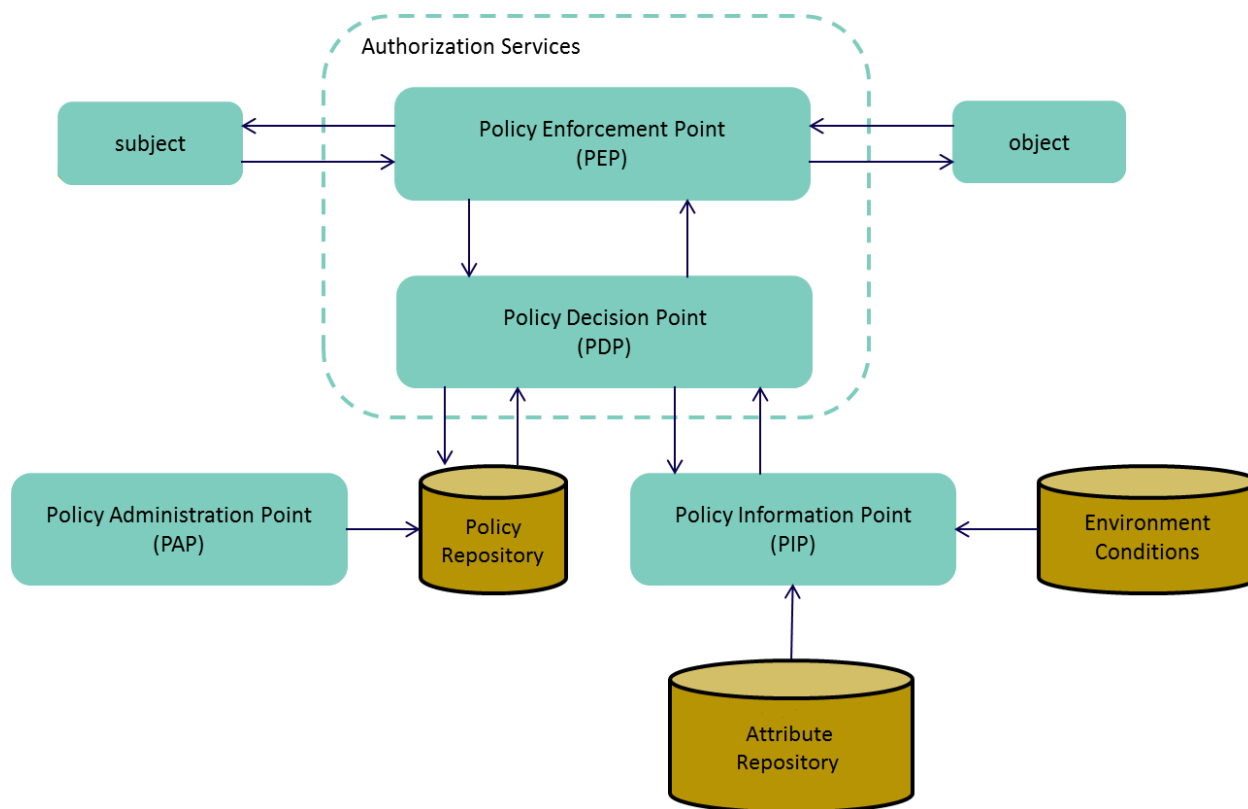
Authorization Services

subject

Policy Enforcement Point
(PEP)

object

Policy Decision Point
(PDP)

Policy Administration Point
(PAP)

Policy
Repository

Policy Information Point
(PIP)

Environment
Conditions

Attribute
Repository